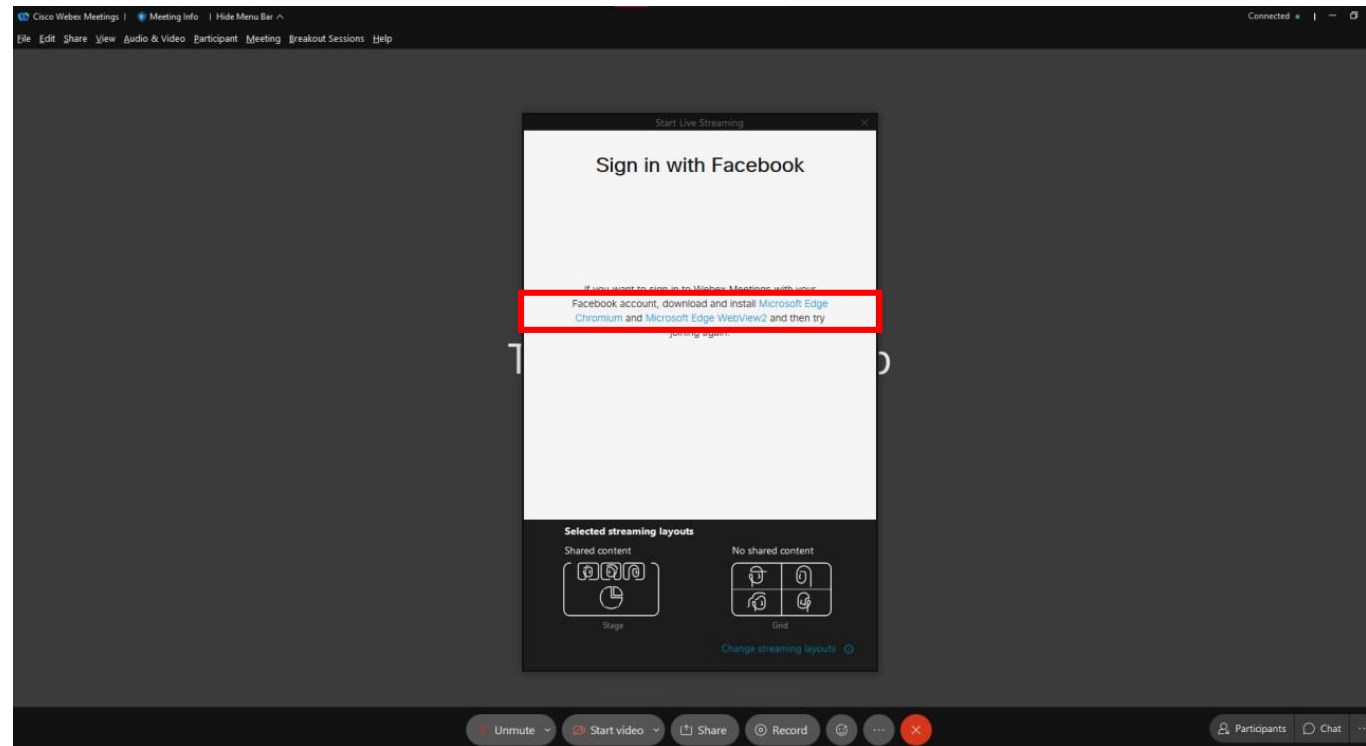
Cisco Webex Meetings | Meeting Info | Hide Menu Bar

Connected

File Edit Share View Audio & Video Participant Meeting Breakout Sessions Help

Start Live Streaming

Sign in with Facebook

If you want to sign in to Webex Meetings with your Facebook account, download and install Microsoft Edge Chromium and Microsoft Edge WebView2 and then try joining again.

Selected streaming layouts

Shared content

No shared content

Stage

Grid

Change streaming layouts

Unmute

Start video

Share

Record

Participants

Chat